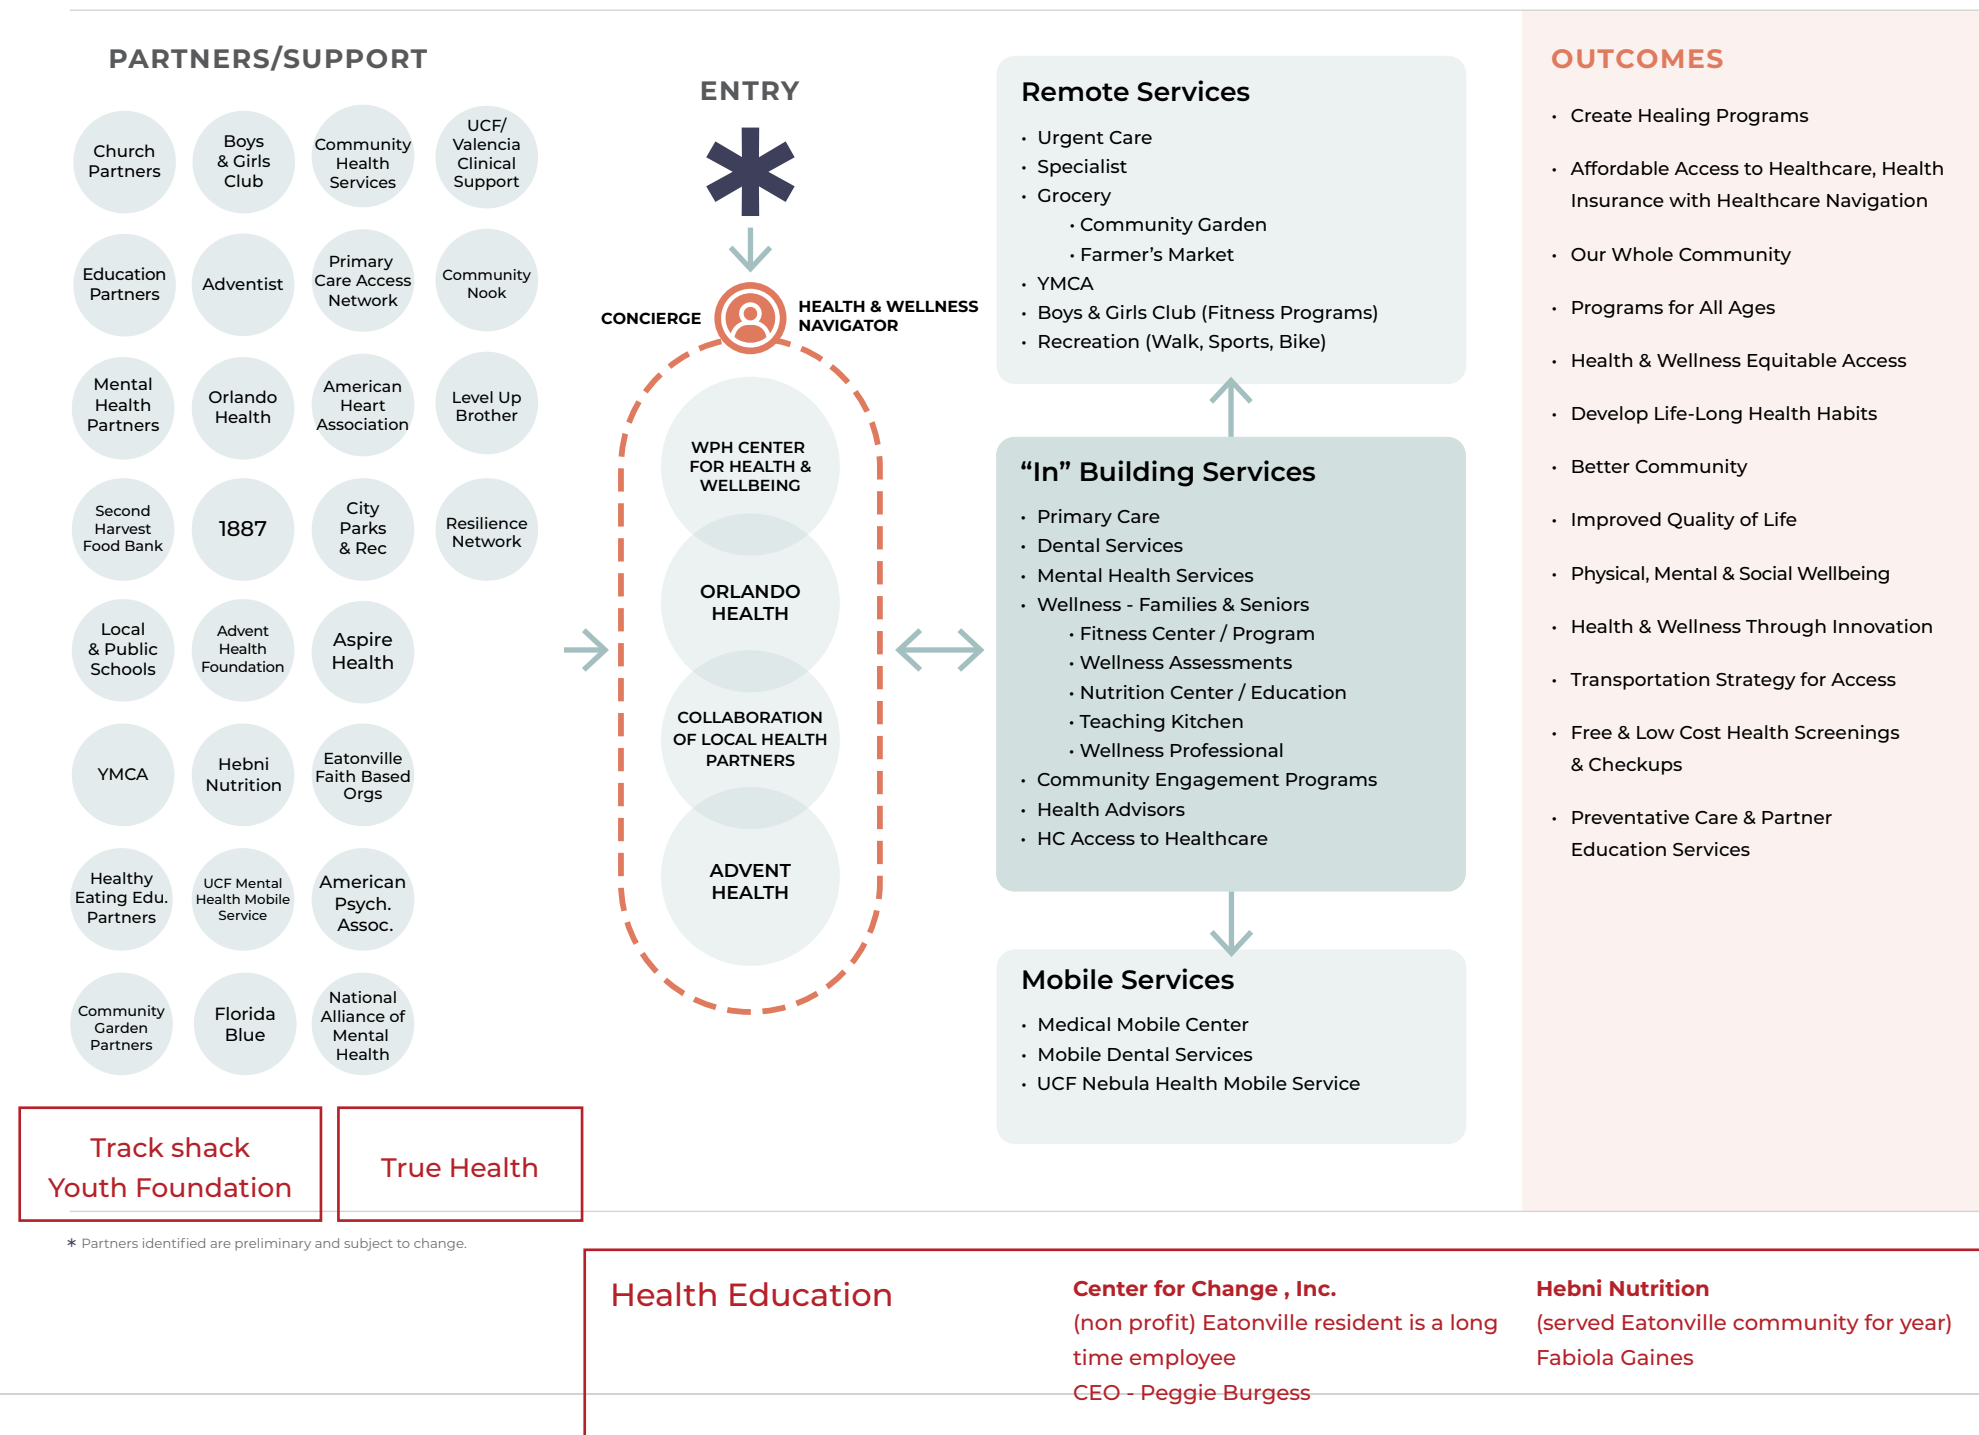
PARTNERS/SUPPORT

Church Partners

Boys & Girls Club

Community Health Services

UCF/ Valencia Clinical Support

Education Partners

Adventist

Primary Care Access Network

Community Nook

Mental Health Partners

Orlando Health

American Heart Association

Level Up Brother

Second Harvest Food Bank

1887

City Parks & Rec

Resilience Network

Local & Public Schools

Advent Health Foundation

Aspire Health

YMCA

Hebni Nutrition

Eatonville Faith Based Orgs

Healthy Eating Edu. Partners

UCF Mental Health Mobile Service

American Psych. Assoc.

Community Garden Partners

Florida Blue

National Alliance of Mental Health

Track shack Youth Foundation

True Health

* Partners identified are preliminary and subject to change.

ENTRY

CONCIERGE

HEALTH & WELLNESS NAVIGATOR

WPH CENTER FOR HEALTH & WELLBEING

ORLANDO HEALTH

COLLABORATION OF LOCAL HEALTH PARTNERS

ADVENT HEALTH

Remote Services
• Urgent Care
• Specialist
• Grocery
• Community Garden
• Farmer's Market
• YMCA
• Boys & Girls Club (Fitness Programs)
• Recreation (Walk, Sports, Bike)

"In" Building Services
• Primary Care
• Dental Services
• Mental Health Services
• Wellness - Families & Seniors
• Fitness Center / Program
• Wellness Assessments
• Nutrition Center / Education
• Teaching Kitchen
• Wellness Professional
• Community Engagement Programs
• Health Advisors
• HC Access to Healthcare

Mobile Services
• Medical Mobile Center
• Mobile Dental Services
• UCF Nebula Health Mobile Service

OUTCOMES
• Create Healing Programs
• Affordable Access to Healthcare, Health Insurance with Healthcare Navigation
• Our Whole Community
• Programs for All Ages
• Health & Wellness Equitable Access
• Develop Life-Long Health Habits
• Better Community
• Improved Quality of Life
• Physical, Mental & Social Wellbeing
• Health & Wellness Through Innovation
• Transportation Strategy for Access
• Free & Low Cost Health Screenings & Checkups
• Preventative Care & Partner Education Services

Health Education

Center for Change , Inc.
(non profit) Eatonville resident is a long time employee
CEO - Peggie Burgess

Hebni Nutrition
(served Eatonville community for year)
Fabiola Gaines